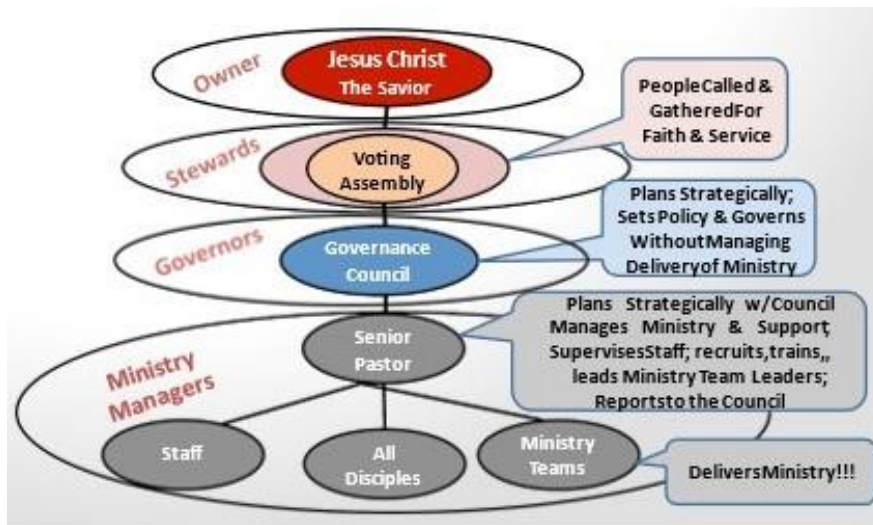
Owner

Jesus Christ
The Savior

PeopleCalled & GatheredFor Faith & Service

Stewards

Voting Assembly

Plans Strategically; Sets Policy & Governs WithoutManaging Deliveryof Ministry

Governors

Governance Council

Plans Strategically w/Council Manages Ministry & Support; SupervisesStaff; recruits,trains,, leads Ministry Team Leaders; Reportsto the Council

Ministry Managers

Senior Pastor

Staff

All Disciples

Ministry Teams

DeliversMinistry!!!